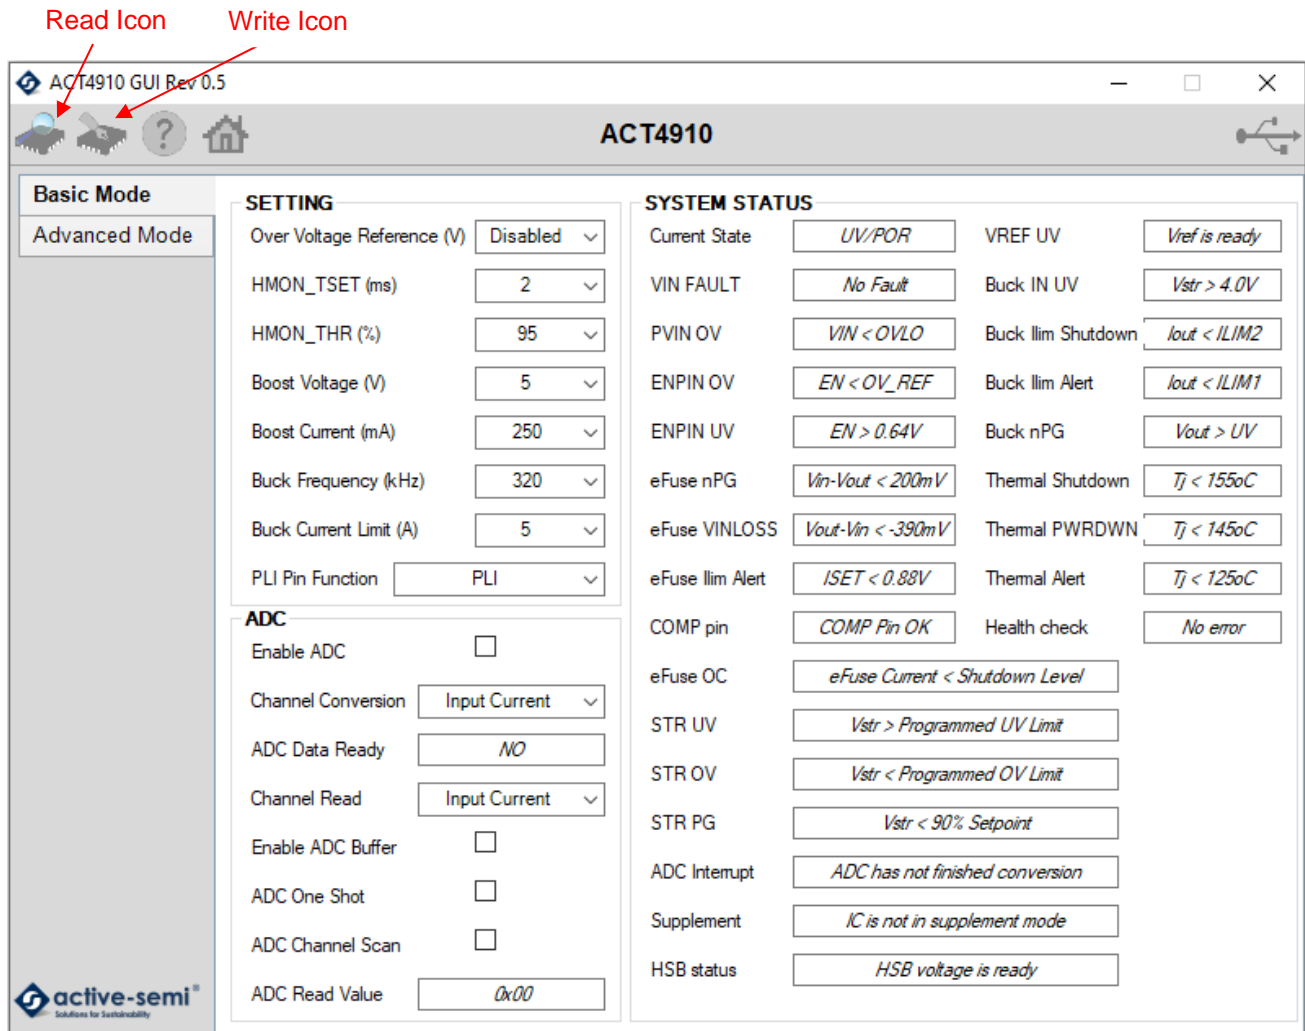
Read Icon
Write Icon

ACT4910 GUI Rev 0.5

ACT4910

Basic Mode
Advanced Mode

SETTING

| | |
|---|---|
| Over Voltage Reference (V) | Disabled |
| HMON_TSET (ms) | 2 |
| HMON_THR (%) | 95 |
| Boost Voltage (V) | 5 |
| Boost Current (mA) | 250 |
| Buck Frequency (kHz) | 320 |
| Buck Current Limit (A) | 5 |
| PLI Pin Function | PLI |

ADC

| | |
|---|---|
| Enable ADC | |
| Channel Conversion | Input Current |
| ADC Data Ready | NO |
| Channel Read | Input Current |
| Enable ADC Buffer | |
| ADC One Shot | |
| ADC Channel Scan | |
| ADC Read Value | 0x00 |

SYSTEM STATUS

| | | | |
|---|---|---|---|
| Current State | UV/POR | VREF UV | Vref is ready |
| VIN FAULT | No Fault | Buck IN UV | Vstr > 4.0V |
| PVIN OV | VIN < OVLO | Buck Ilim Shutdown | Iout < ILIM2 |
| ENPIN OV | EN < OV_REF | Buck Ilim Alert | Iout < ILIM1 |
| ENPIN UV | EN > 0.64V | Buck nPG | Vout > UV |
| eFuse nPG | Vin-Vout < 200mV | Thermal Shutdown | Tj < 155oC |
| eFuse VINLOSS | Vout-Vin < -390mV | Thermal PWRDWN | Tj < 145oC |
| eFuse Ilim Alert | ISET < 0.88V | Thermal Alert | Tj < 125oC |
| COMP pin | COMP Pin OK | Health check | No error |

| | |
|---|---|
| eFuse OC | eFuse Current < Shutdown Level |
| STR UV | Vstr > Programmed UV Limit |
| STR OV | Vstr < Programmed OV Limit |
| STR PG | Vstr < 90% Setpoint |
| ADC Interrupt | ADC has not finished conversion |
| Supplement | IC is not in supplement mode |
| HSB status | HSB voltage is ready |

active-semi®
Solutions for Sustainability